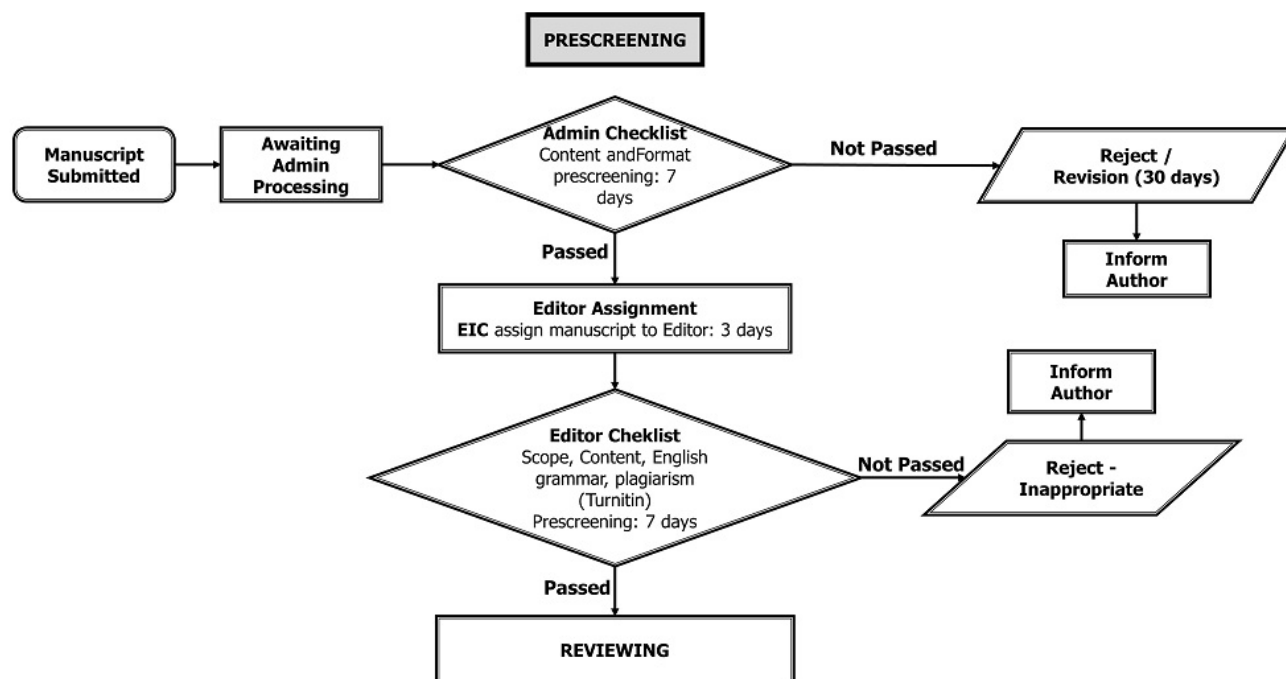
PRESCREENING

Manuscript Submitted

Awaiting Admin Processing

Admin Checklist
Content andFormat prescreening: 7 days

Not Passed

Reject / Revision (30 days)

Inform Author

Passed

Editor Assignment
EIC assign manuscript to Editor: 3 days

Inform Author

Editor Cheklist
Scope, Content, English grammar, plagiarism (Turnitin)
Prescreening: 7 days

Not Passed

Reject - Inappropriate

Passed

REVIEWING